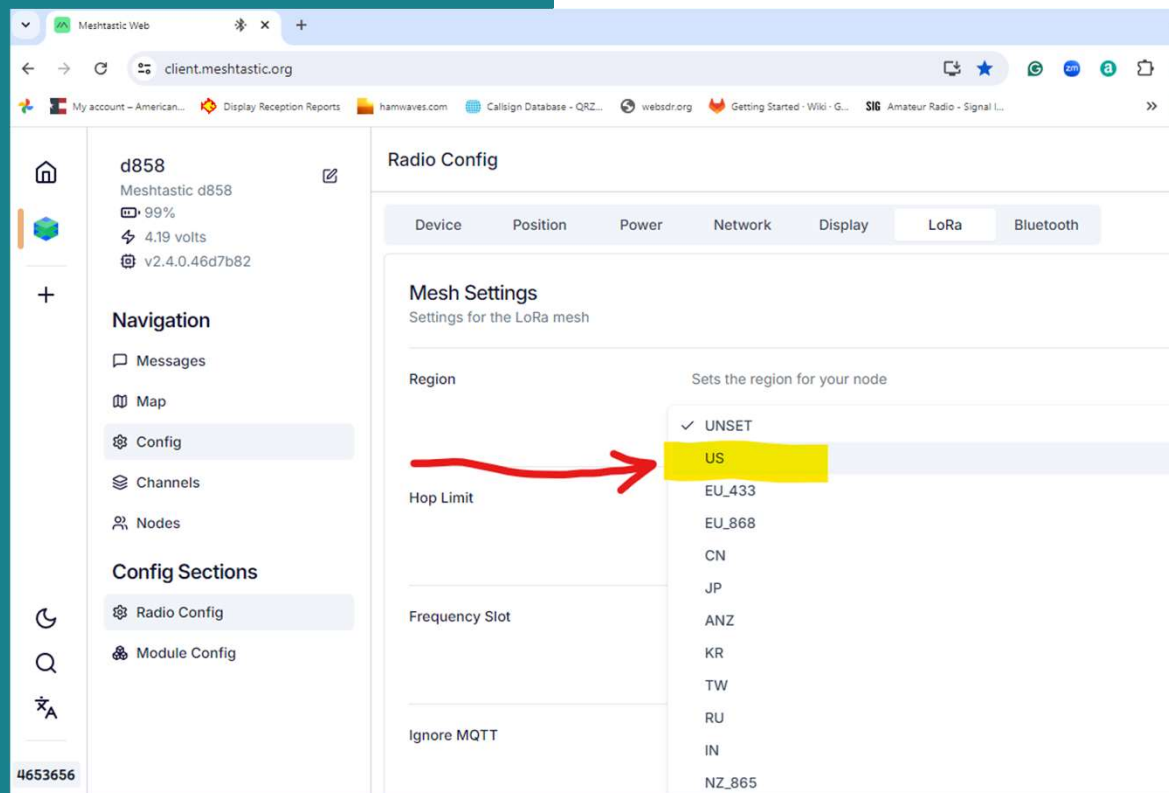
Meshtastic Web
client.meshtastic.org
My account – American... Display Reception Reports hamwaves.com Callsign Database - QRZ... websdr.org Getting Started · Wiki · G... SIG Amateur Radio - Signal I...

d858
Meshtastic d858
99%
4.19 volts
v2.4.0.46d7b82

Navigation
Messages
Map
Config
Channels
Nodes

Config Sections
Radio Config
Module Config

4653656

Radio Config

Device Position Power Network Display LoRa Bluetooth

Mesh Settings
Settings for the LoRa mesh

Region
Sets the region for your node

Hop Limit

Frequency Slot

Ignore MQTT

UNSET
US
EU_433
EU_868
CN
JP
ANZ
KR
TW
RU
IN
NZ_865